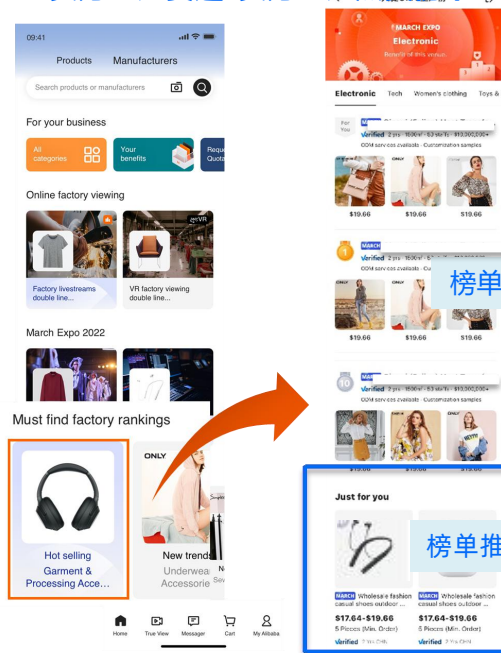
09:41

Products Manufacturers

Search products or manufacturers

For your business

All categories

Your benefits

Reque Quota

Online factory viewing

Factory livestreams double line...

VR

VR factory viewing double line...

March Expo 2022

Must find factory rankings

ONLY

Hot selling Garment & Processing Acce...

New trends Underwear Accessorie

N Sev

Home True View Messager Cart My Alibaba

MARCH EXPO Electronic

Benefit of this venue

Electronic Tech Women's clothing Toys &

For You

Verified 2 yrs · 1500m² · 53 staffs · $13,000,000+

ODM services available · Customization samples

ONLY

$19.66 $19.66 $19.66

MARCH

Verified 2 yrs · 1500m² · 53 staffs · $13,000,000+

ODM services available · Customization samples

ONLY

$19.66 $19.66

榜单

MARCH

Verified 2 yrs · 1500m² · 53 staffs · $13,000,000+

ODM services available · Customization samples

ONLY

Just for you

榜单推

MARCH Wholesale fashion casual shoes outdoor ...

$17.64-$19.66

5 Pieces (Min. Order)

Verified 2 yrs CHN

MARCH Wholesale fashion casual shoes outdoor ...

$17.64-$19.66

5 Pieces (Min. Order)

Verified 2 yrs CHN